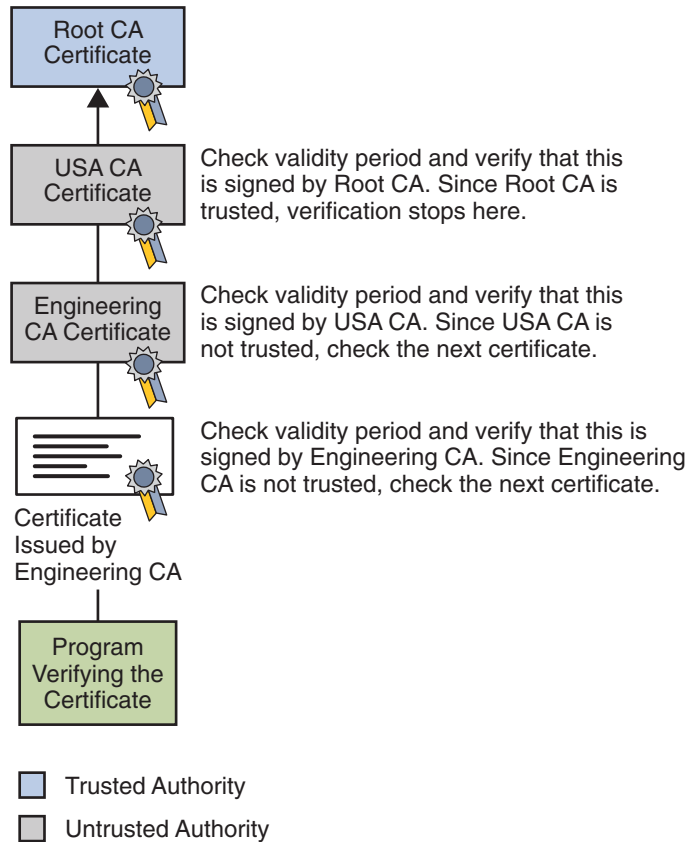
Root CA Certificate

USA CA Certificate

Check validity period and verify that this is signed by Root CA. Since Root CA is trusted, verification stops here.

Engineering CA Certificate

Check validity period and verify that this is signed by USA CA. Since USA CA is not trusted, check the next certificate.

Check validity period and verify that this is signed by Engineering CA. Since Engineering CA is not trusted, check the next certificate.

Certificate Issued by Engineering CA

Program Verifying the Certificate

Trusted Authority

Untrusted Authority